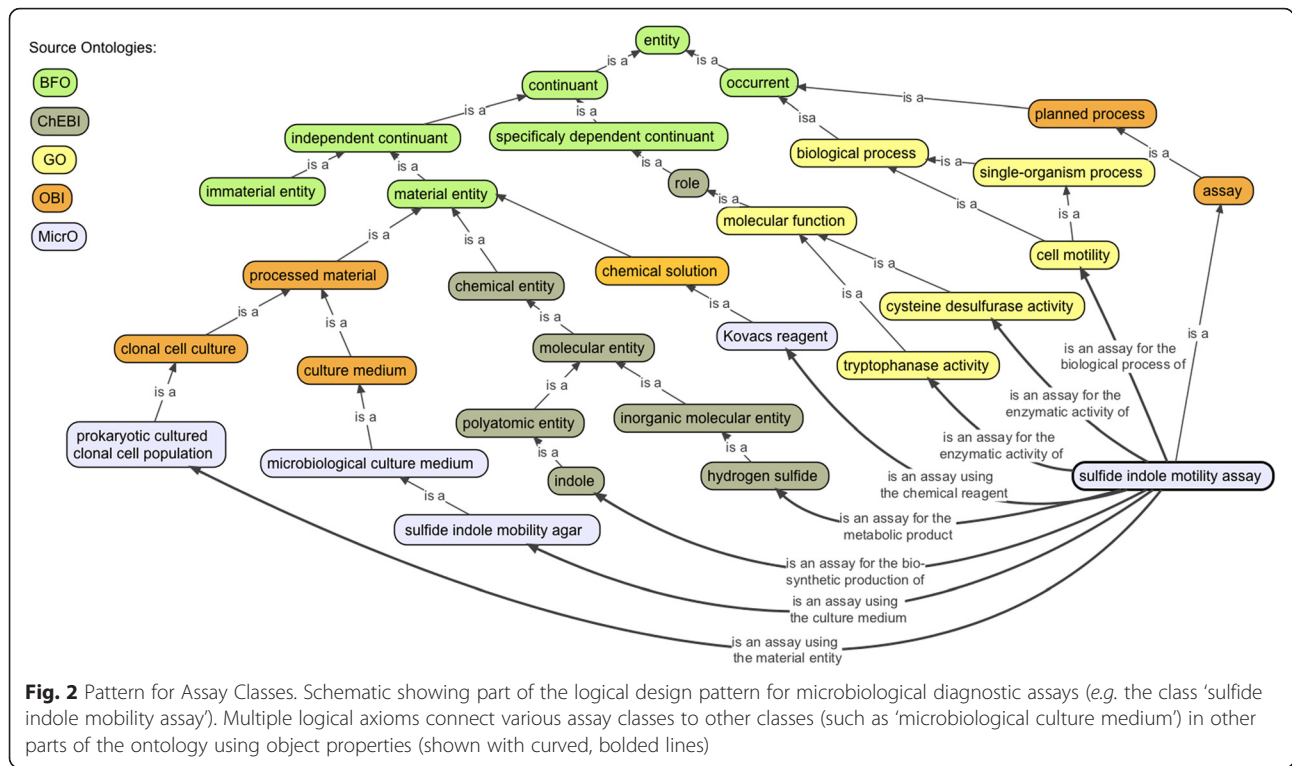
Source Ontologies:

BFO

ChEBI

GO

OBI

MicrO

entity

is a

is a

continuant

occurrent

is a

is a

is a

planned process

independent continuant

specificaly dependent continuant

isa

is a

is a

is a

biological process

is a

single-organism process

is a

immaterial entity

material entity

role

assay

is a

molecular function

is a

is a

is a

is a

is a

cell motility

processed material

chemical solution

is a

chemical entity

is a

is a

is a

cysteine desulfurase activity

is a

is a

is a

is a

clonal cell culture

Kovacs reagent

is a

molecular entity

is an assay for the biological process of

culture medium

tryptophanase activity

is a

is a

is a

is an assay for the enzymatic activity of

is a

polyatomic entity

inorganic molecular entity

prokaryotic cultured clonal cell population

is a

is a

is an assay for the enzymatic activity of

microbiological culture medium

indole

hydrogen sulfide

sulfide indole motility assay

is an assay using the chemical reagent

is a

is an assay for the metabolic product

sulfide indole mobility agar

is an assay for the biosynthetic production of

is an assay using the culture medium

is an assay using the material entity

Fig. 2 Pattern for Assay Classes. Schematic showing part of the logical design pattern for microbiological diagnostic assays (e.g. the class 'sulfide indole mobility assay'). Multiple logical axioms connect various assay classes to other classes (such as 'microbiological culture medium') in other parts of the ontology using object properties (shown with curved, bolded lines)